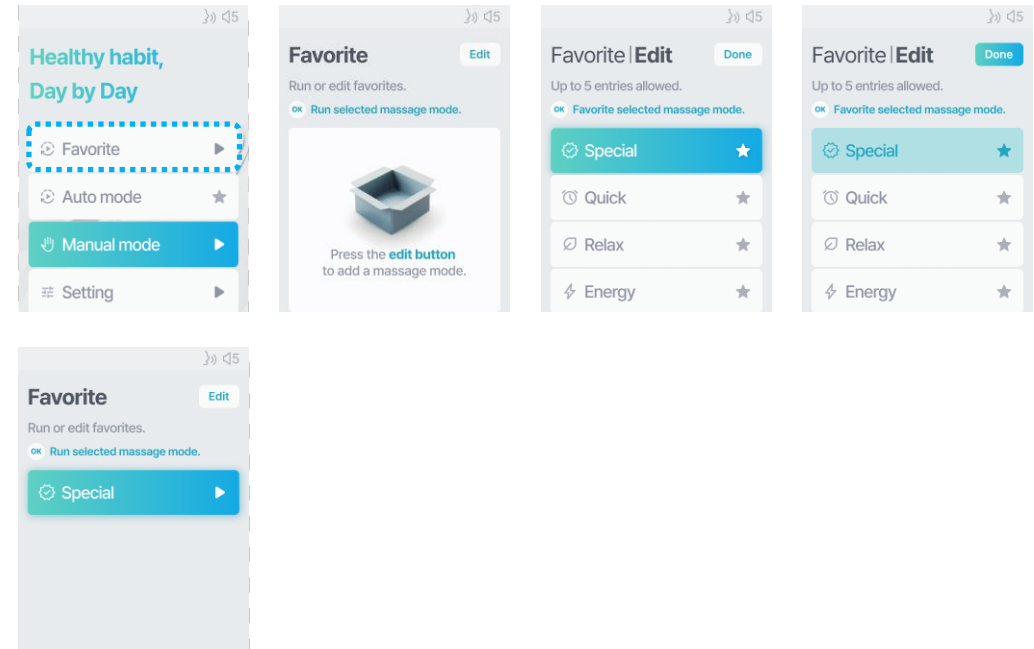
5

Healthy habit, Day by Day

Favorite

Auto mode

Manual mode

Setting

5

Favorite

Edit

Run or edit favorites.

OK Run selected massage mode.

Press the edit button to add a massage mode.

5

Favorite | Edit

Done

Up to 5 entries allowed.

OK Favorite selected massage mode.

Special

Quick

Relax

Energy

5

Favorite | Edit

Done

Up to 5 entries allowed.

OK Favorite selected massage mode.

Special

Quick

Relax

Energy

5

Favorite

Edit

Run or edit favorites.

OK Run selected massage mode.

Special